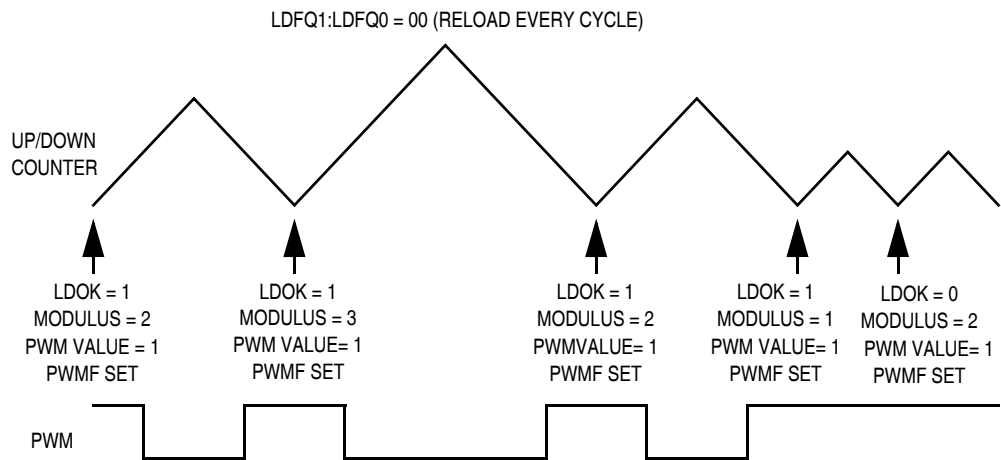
LDFQ1:LDFQ0 = 00 (RELOAD EVERY CYCLE)

UP/DOWN COUNTER

LDOK = 1
MODULUS = 2
PWM VALUE = 1
PWMF SET

LDOK = 1
MODULUS = 3
PWM VALUE= 1
PWMF SET

LDOK = 1
MODULUS = 2
PWMVALUE= 1
PWMF SET

LDOK = 1
MODULUS = 1
PWM VALUE= 1
PWMF SET

LDOK = 0
MODULUS = 2
PWM VALUE= 1
PWMF SET

PWM